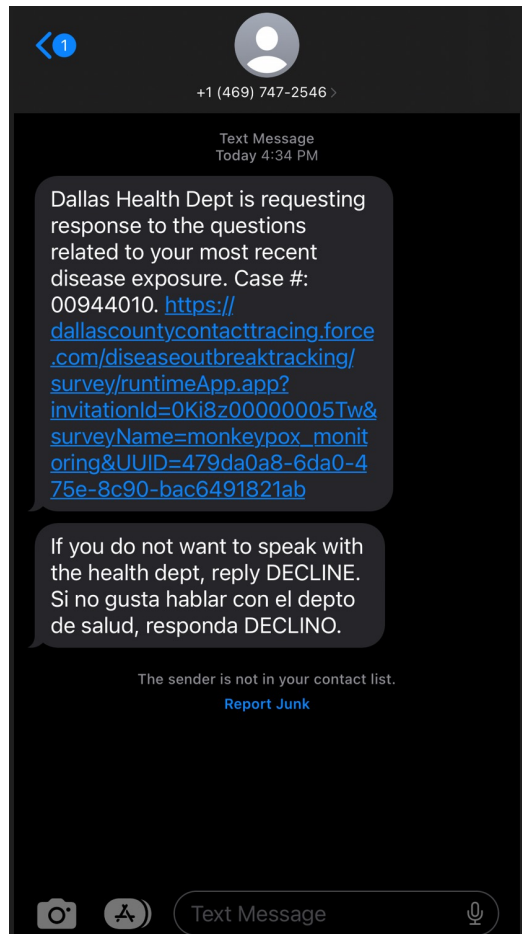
1

+1 (469) 747-2546

Text Message
Today 4:34 PM

Dallas Health Dept is requesting response to the questions related to your most recent disease exposure. Case #: 00944010. https://dallascountycontacttracing.force.com/diseaseoutbreaktracking/survey/runtimeApp.app?invitationId=0Ki8z00000005Tw&surveyName=monkeypox_monitoring&UUID=479da0a8-6da0-475e-8c90-bac6491821ab

If you do not want to speak with the health dept, reply DECLINE. Si no gusta hablar con el depto de salud, responda DECLINO.

The sender is not in your contact list.
Report Junk

Text Message